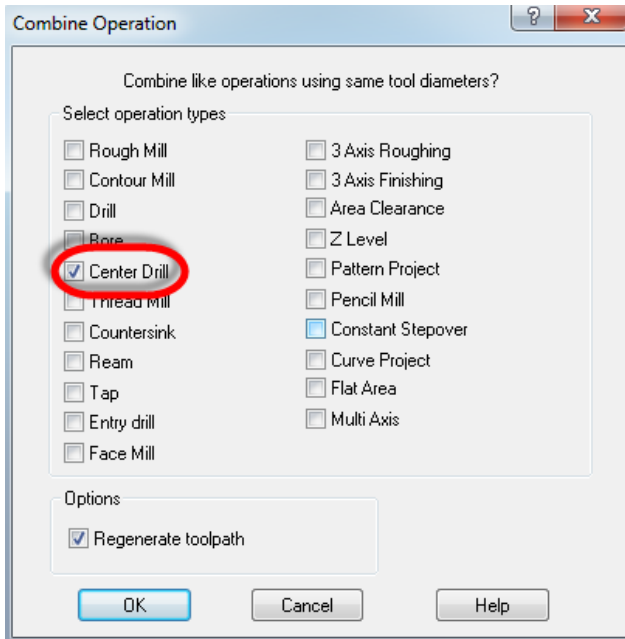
Combine Operation

?

X

Combine like operations using same tool diameters?

Select operation types

Rough Mill

Contour Mill

Drill

Bore

Center Drill

Thread Mill

Countersink

Ream

Tap

Entry drill

Face Mill

3 Axis Roughing

3 Axis Finishing

Area Clearance

Z Level

Pattern Project

Pencil Mill

Constant Stepover

Curve Project

Flat Area

Multi Axis

Options

Regenerate toolpath

OK

Cancel

Help